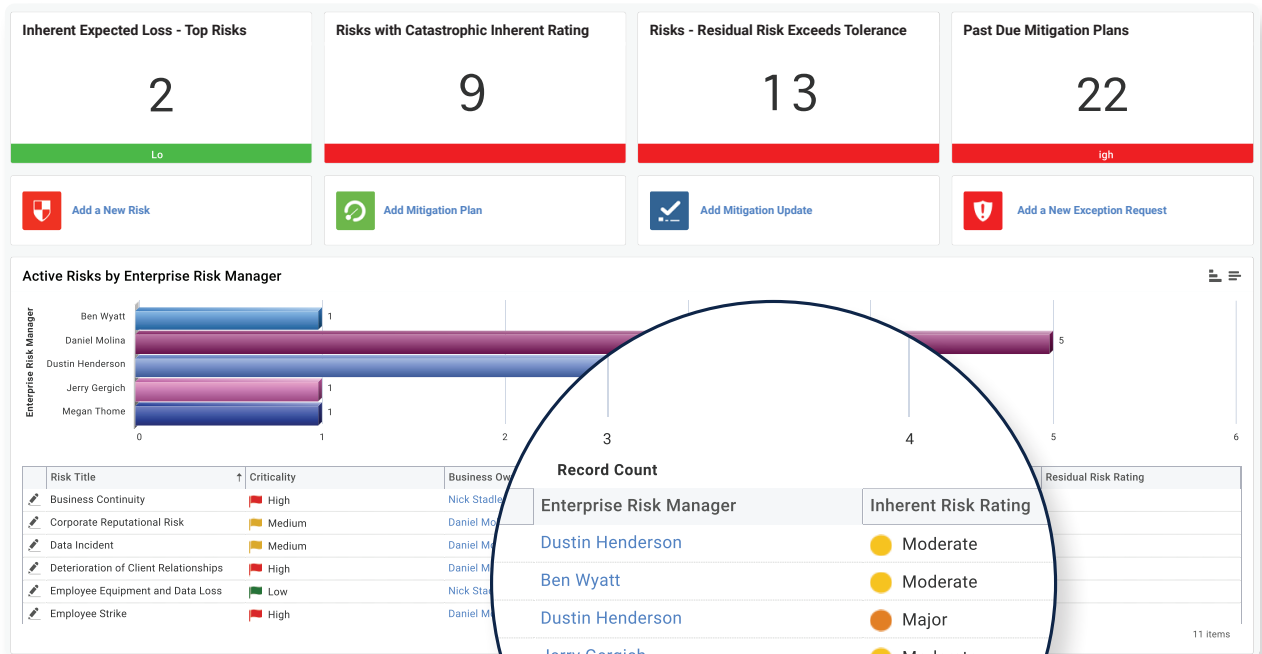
Inherent Expected Loss - Top Risks

2

Lo

Risks with Catastrophic Inherent Rating

9

Risks - Residual Risk Exceeds Tolerance

13

Past Due Mitigation Plans

22

igh

Add a New Risk

Add Mitigation Plan

Add Mitigation Update

Add a New Exception Request

Active Risks by Enterprise Risk Manager

Enterprise Risk Manager

Ben Wyatt 1
Daniel Molina 5
Dustin Henderson
Jerry Gergich 1
Megan Thome 1

0 1 2 3 4 5 6

Record Count

| | Risk Title | Criticality | Business Ow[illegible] | Enterprise Risk Manager | Inherent Risk Rating | Residual Risk Rating |
|---|---|---|---|---|---|---|
| | Business Continuity | High | Nick Stadle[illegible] | Dustin Henderson | Moderate | |
| | Corporate Reputational Risk | Medium | Daniel Mo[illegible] | Ben Wyatt | Moderate | |
| | Data Incident | Medium | Daniel M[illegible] | Dustin Henderson | Major | |
| | Deterioration of Client Relationships | High | Daniel M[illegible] | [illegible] | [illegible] | |
| | Employee Equipment and Data Loss | Low | Nick Stad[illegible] | | | |
| | Employee Strike | High | Daniel M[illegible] | | | |

11 items